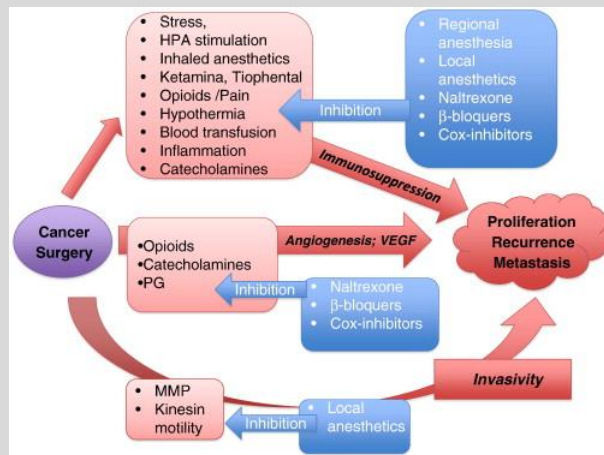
- Stress,
- HPA stimulation
- Inhaled anesthetics
- Ketamina, Tiophental
- Opioids /Pain
- Hypothermia
- Blood transfusion
- Inflammation
- Catecholamines

- Regional anesthesia
- Local anesthetics
- Naltrexone
- β-bloquers
- Cox-inhibitors

Inhibition

Immunosuppression

Cancer Surgery

•Opioids
•Catecholamines
•PG

Angiogenesis; VEGF

Proliferation Recurrence Metastasis

Inhibition

- Naltrexone
- β-bloquers
- Cox-inhibitors

Invasivity

- MMP
- Kinesin motility

Inhibition

- Local anesthetics